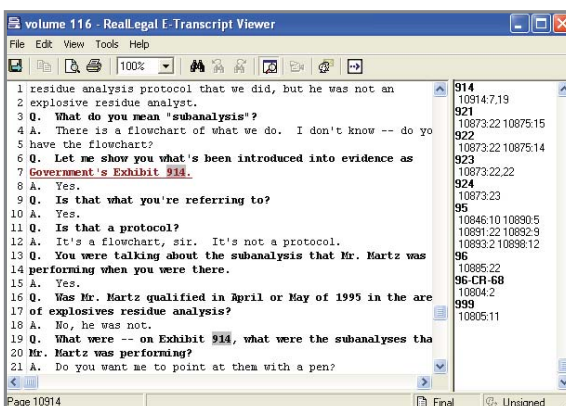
volume 116 - RealLegal E-Transcript Viewer

File Edit View Tools Help

100%

1 residue analysis protocol that we did, but he was not an
2 explosive residue analyst.
3 Q. What do you mean "subanalysis"?
4 A. There is a flowchart of what we do. I don't know -- do yo
5 have the flowchart?
6 Q. Let me show you what's been introduced into evidence as
7 Government's Exhibit 914.
8 A. Yes.
9 Q. Is that what you're referring to?
10 A. Yes.
11 Q. Is that a protocol?
12 A. It's a flowchart, sir. It's not a protocol.
13 Q. You were talking about the subanalysis that Mr. Martz was
14 performing when you were there.
15 A. Yes.
16 Q. Was Mr. Martz qualified in April or May of 1995 in the are
17 of explosives residue analysis?
18 A. No, he was not.
19 Q. What were -- on Exhibit 914, what were the subanalyses tha
20 Mr. Martz was performing?
21 A. Do you want me to point at them with a pen?

914
10914:7,19
921
10873:22 10875:15
922
10873:22 10875:14
923
10873:22,22
924
10873:23
95
10846:10 10890:5
10891:22 10892:9
10893:2 10898:12
96
10885:22
96-CR-68
10804:2
999
10805:11

Page 10914
Final
Unsigned